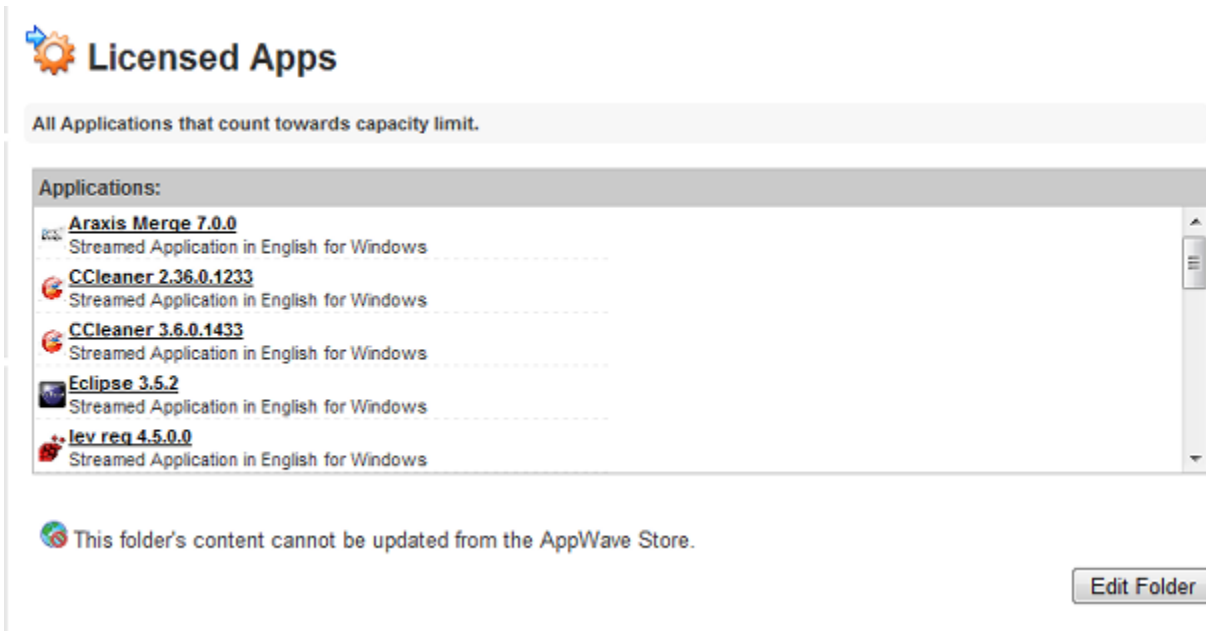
Licensed Apps

All Applications that count towards capacity limit.

Applications:

Araxis Merge 7.0.0
Streamed Application in English for Windows

CCleaner 2.36.0.1233
Streamed Application in English for Windows

CCleaner 3.6.0.1433
Streamed Application in English for Windows

Eclipse 3.5.2
Streamed Application in English for Windows

lev reg 4.5.0.0
Streamed Application in English for Windows

This folder's content cannot be updated from the AppWave Store.

Edit Folder